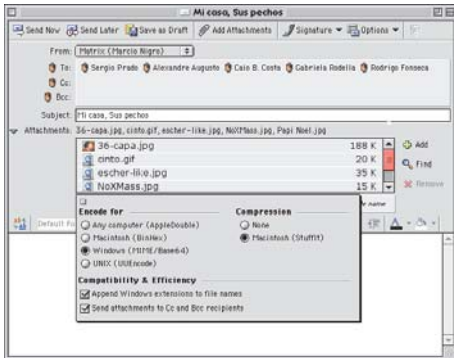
Mi casa, Sus pechos

Send Now  Send Later  Save as Draft  Add Attachments  Signature  Options

From: Matrix (Marcio Nigro)

To: Sergio Prado  Alexandre Augusto  Caio B. Costa  Gabriela Rodella  Rodrigo Fonseca

Cc:

Bcc:

Subject: Mi casa, Sus pechos

Attachments: 36-capa.jpg, cinto.gif, escher-like.jpg, NoXMass.jpg, Papi Noel.jpg

| | |
|---|---|
| 36-capa.jpg | 188 K |
| cinto.gif | 20 K |
| escher-like.jpg | 35 K |
| NoXMass.jpg | 15 K |

Add
Find
Remove

Default Fo

Encode for
Any computer (AppleDouble)
Macintosh (BinHex)
Windows (MIME/Base64)
UNIX (UUEncode)

Compression
None
Macintosh (StuffIt)

Compatibility & Efficiency
Append Windows extensions to file names
Send attachments to Cc and Bcc recipients